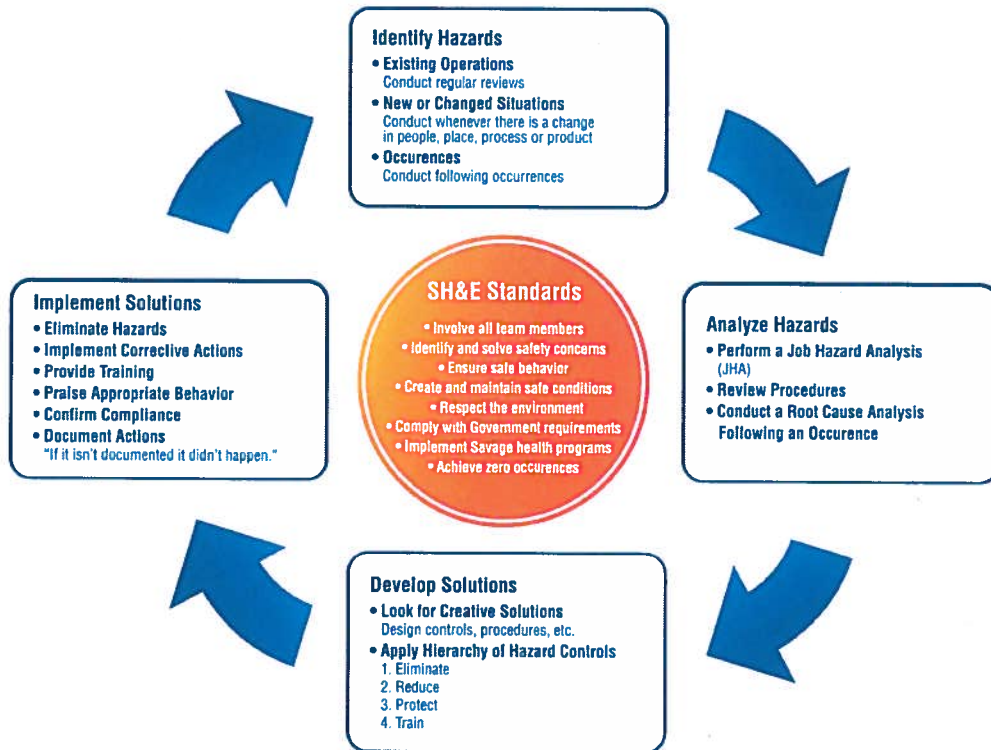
Identify Hazards
• Existing Operations
Conduct regular reviews
• New or Changed Situations
Conduct whenever there is a change in people, place, process or product
• Occurences
Conduct following occurrences

Implement Solutions
• Eliminate Hazards
• Implement Corrective Actions
• Provide Training
• Praise Appropriate Behavior
• Confirm Compliance
• Document Actions
"If it isn't documented it didn't happen."

SH&E Standards
• Involve all team members
• Identify and solve safety concerns
• Ensure safe behavior
• Create and maintain safe conditions
• Respect the environment
• Comply with Government requirements
• Implement Savage health programs
• Achieve zero occurences

Analyze Hazards
• Perform a Job Hazard Analysis (JHA)
• Review Procedures
• Conduct a Root Cause Analysis Following an Occurence

Develop Solutions
• Look for Creative Solutions
Design controls, procedures, etc.
• Apply Hierarchy of Hazard Controls
1. Eliminate
2. Reduce
3. Protect
4. Train